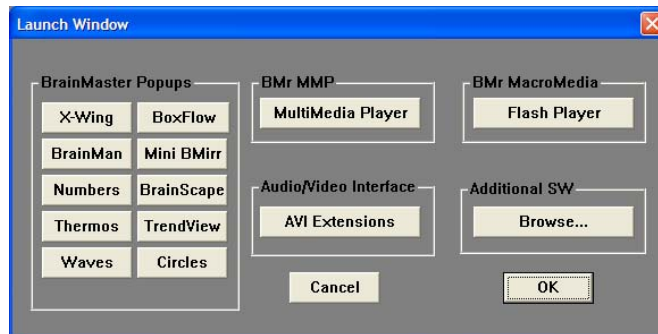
Launch Window

BrainMaster Popups
X-Wing
BoxFlow
BrainMan
Mini BMirr
Numbers
BrainScape
Thermos
TrendView
Waves
Circles

BMr MMP
MultiMedia Player

Audio/Video Interface
AVI Extensions

BMr MacroMedia
Flash Player

Additional SW
Browse...

Cancel
OK